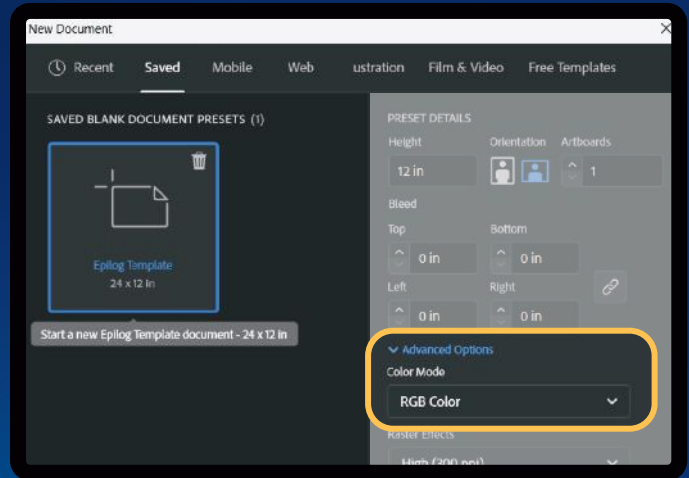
New Document

Recent Saved Mobile Web ustration Film & Video Free Templates

SAVED BLANK DOCUMENT PRESETS (1)

Epilog Template
24 x 12 in

Start a new Epilog Template document - 24 x 12 in

PRESET DETAILS

Height
12 in

Orientation

Artboards
1

Bleed

Top
0 in

Bottom
0 in

Left
0 in

Right
0 in

Advanced Options

Color Mode

RGB Color

Raster Effects

High (300 ppi)